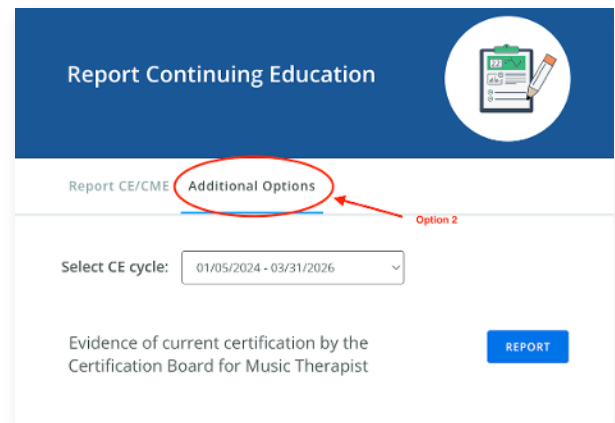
Report Continuing Education

Report CE/CME Additional Options

Option 2

Select CE cycle: 01/05/2024 - 03/31/2026

Evidence of current certification by the Certification Board for Music Therapist

REPORT